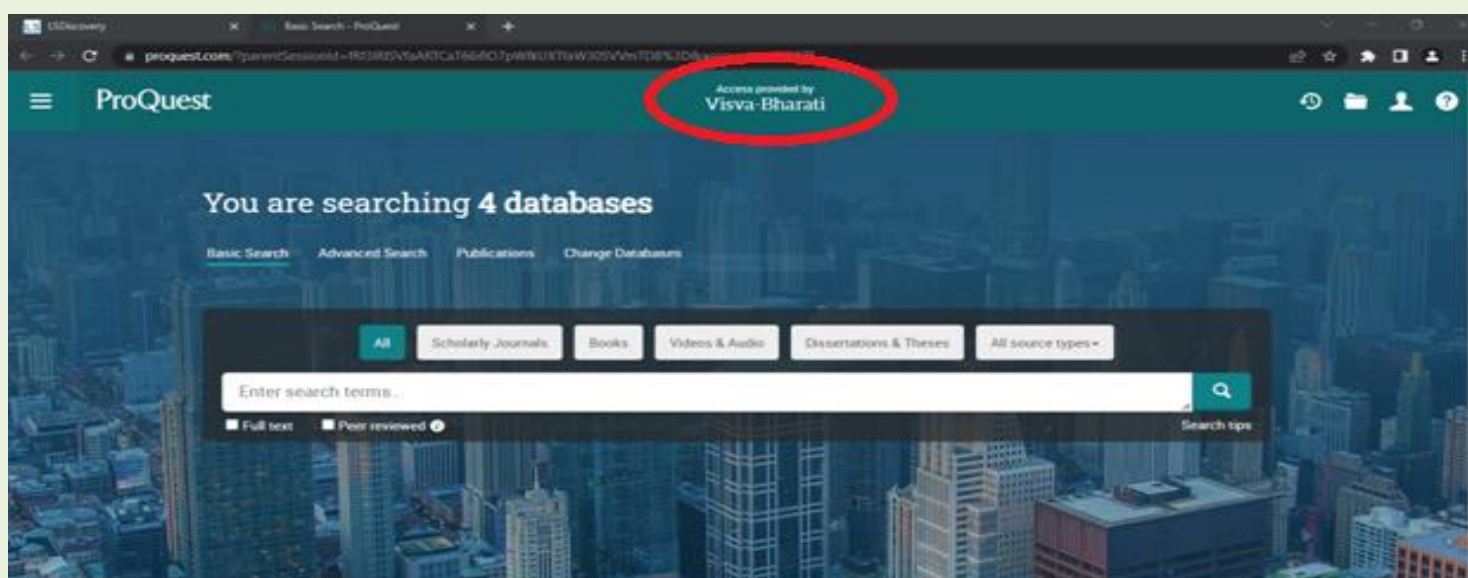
USDiscovery

Basic Search - ProQuest

proquest.com/?parentSessionId=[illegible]

ProQuest

Access provided by
Visva-Bharati

You are searching **4 databases**

Basic Search Advanced Search Publications Change Databases

All Scholarly Journals Books Videos & Audio Dissertations & Theses All source types

Enter search terms...

Full text Peer reviewed

Search tips